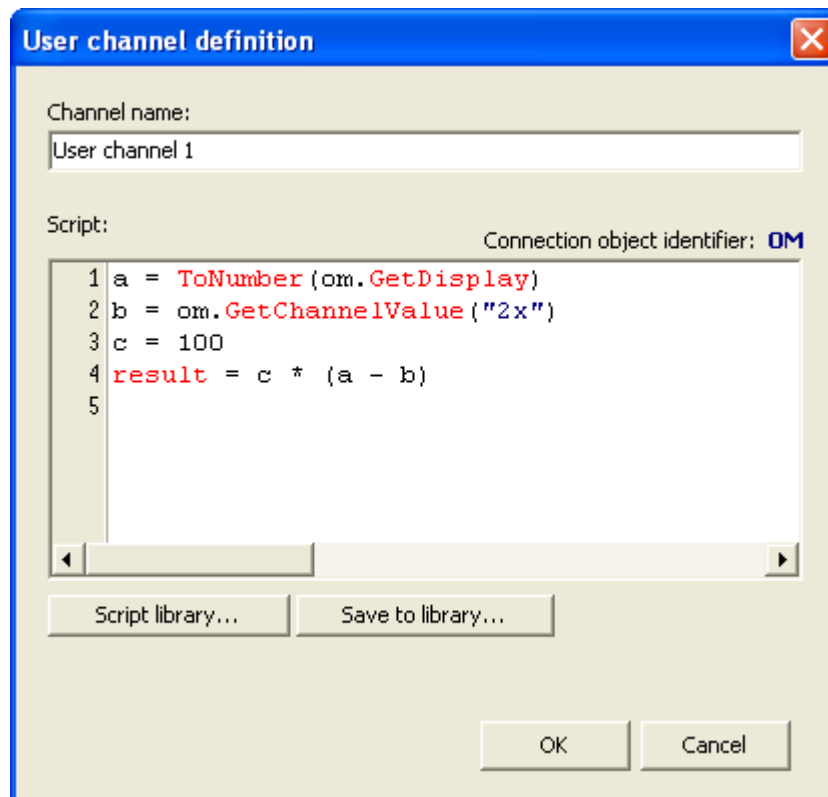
User channel definition

Channel name:

User channel 1

Script:

Connection object identifier: OM

1 a = ToNumber(om.GetDisplay)
2 b = om.GetChannelValue("2x")
3 c = 100
4 result = c * (a - b)
5

Script library...

Save to library...

OK

Cancel